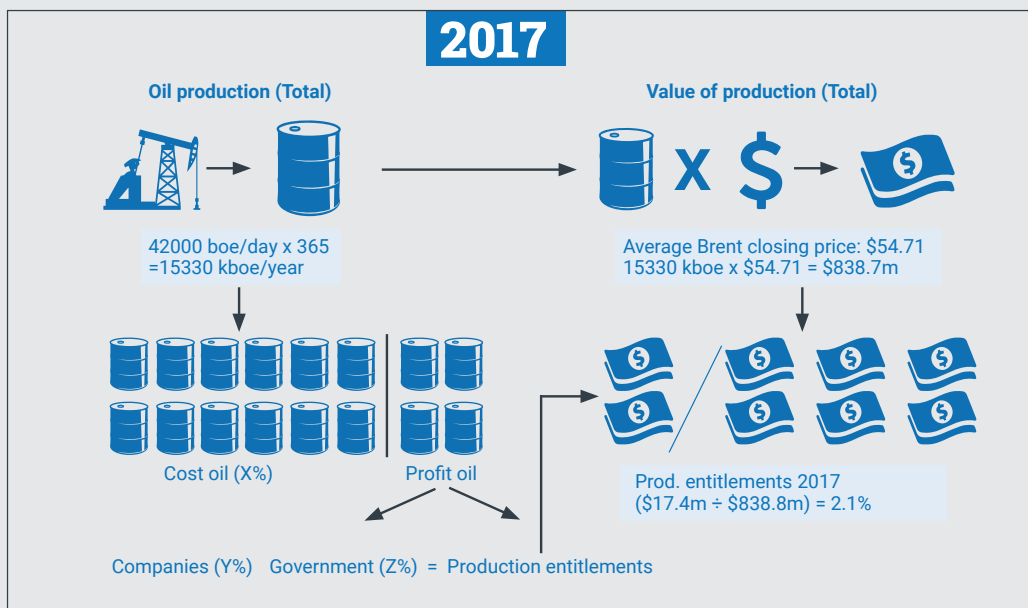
2017

Oil production (Total)

Value of production (Total)

X $

42000 boe/day x 365 =15330 kboe/year

Average Brent closing price: $54.71
15330 kboe x $54.71 = $838.7m

Cost oil (X%)

Profit oil

Prod. entitlements 2017 (\$17.4m ÷ \$838.8m) = 2.1%

Companies (Y%) Government (Z%) = Production entitlements